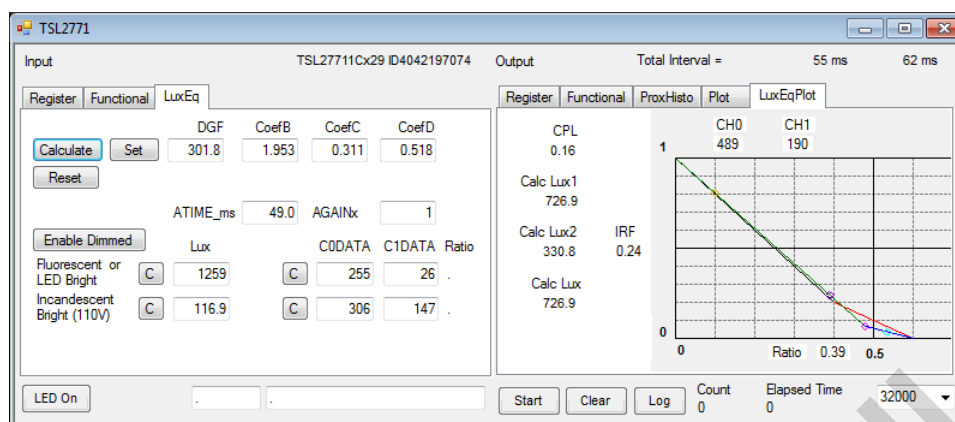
TSL2771

Input TSL27711Cx29 ID4042197074

Register Functional LuxEq

DGF CoefB CoefC CoefD

Calculate Set 301.8 1.953 0.311 0.518

Reset

ATIME_ms 49.0 AGAINx 1

Enable Dimmed Lux C0DATA C1DATA Ratio

Fluorescent or LED Bright C 1259 C 255 26 .

Incandescent Bright (110V) C 116.9 C 306 147 .

LED On . 

Output Total Interval = 55 ms 62 ms

Register Functional ProxHisto Plot LuxEqPlot

CPL
0.16

Calc Lux1
726.9

Calc Lux2 IRF
330.8 0.24

Calc Lux
726.9

CH0 CH1
489 190

1

0

0 Ratio 0.39 0.5

Start Clear Log Count 0 Elapsed Time 0 32000